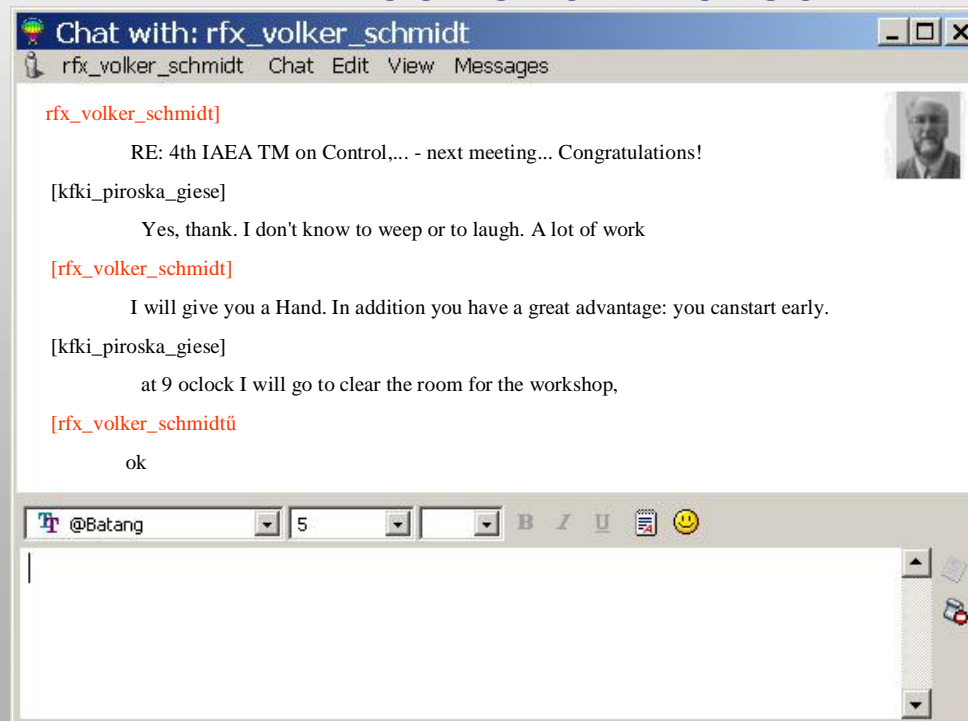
Chat with: rfx_volker_schmidt

rfx_volker_schmidt Chat Edit View Messages

rfx_volker_schmidt]

RE: 4th IAEA TM on Control,... - next meeting... Congratulations!

[kfki_piroska_giese]

Yes, thank. I don't know to weep or to laugh. A lot of work

[rfx_volker_schmidt]

I will give you a Hand. In addition you have a great advantage: you canstart early.

[kfki_piroska_giese]

at 9 oclock I will go to clear the room for the workshop,

[rfx_volker_schmidtű

ok

@Batang 5 B I U